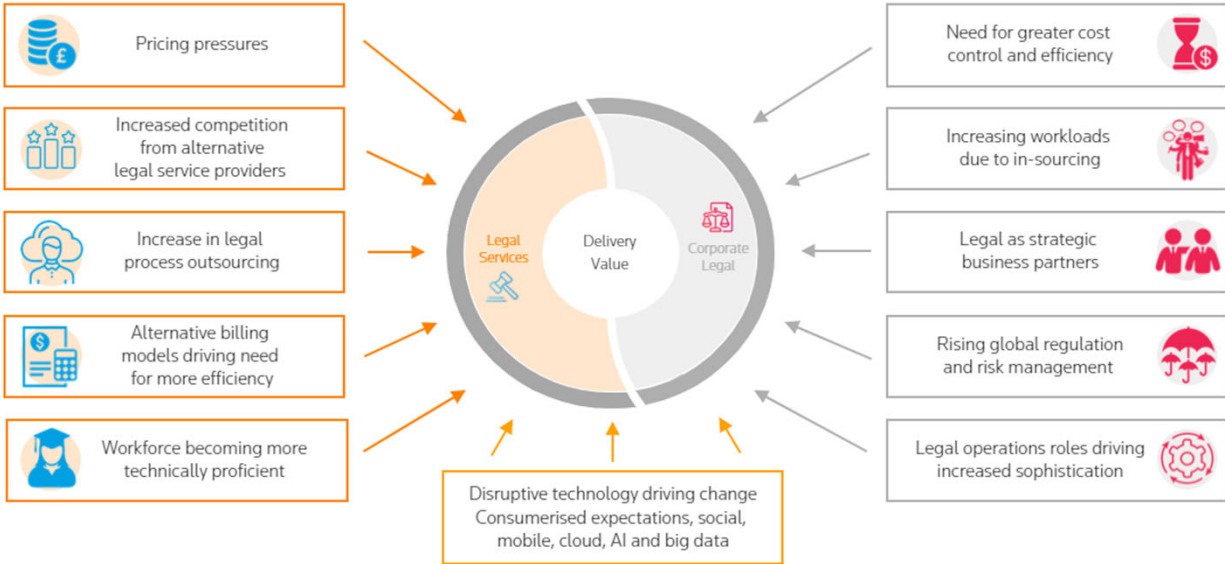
Pricing pressures

Increased competition from alternative legal service providers

Increase in legal process outsourcing

Alternative billing models driving need for more efficiency

Workforce becoming more technically proficient

Legal Services

Delivery Value

Corporate Legal

Need for greater cost control and efficiency

Increasing workloads due to in-sourcing

Legal as strategic business partners

Rising global regulation and risk management

Legal operations roles driving increased sophistication

Disruptive technology driving change Consumerised expectations, social, mobile, cloud, AI and big data